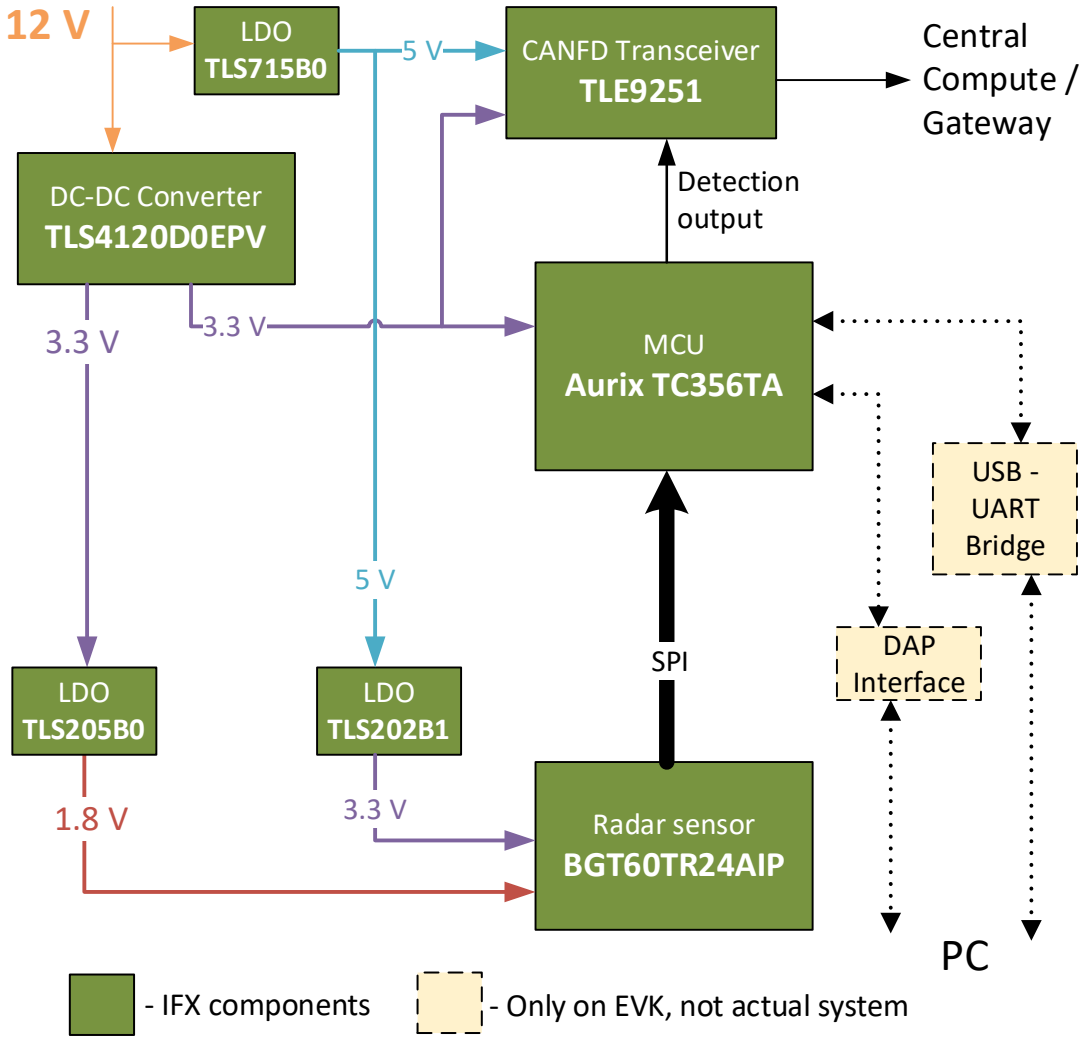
12 V

LDO
TLS715B0

5 V

CANFD Transceiver
TLE9251

Central Compute / Gateway

DC-DC Converter
TLS4120D0EPV

Detection output

3.3 V

3.3 V

MCU
Aurix TC356TA

USB - UART Bridge

5 V

SPI

DAP Interface

LDO
TLS205B0

LDO
TLS202B1

1.8 V

3.3 V

Radar sensor
BGT60TR24AIP

PC

- IFX components

- Only on EVK, not actual system